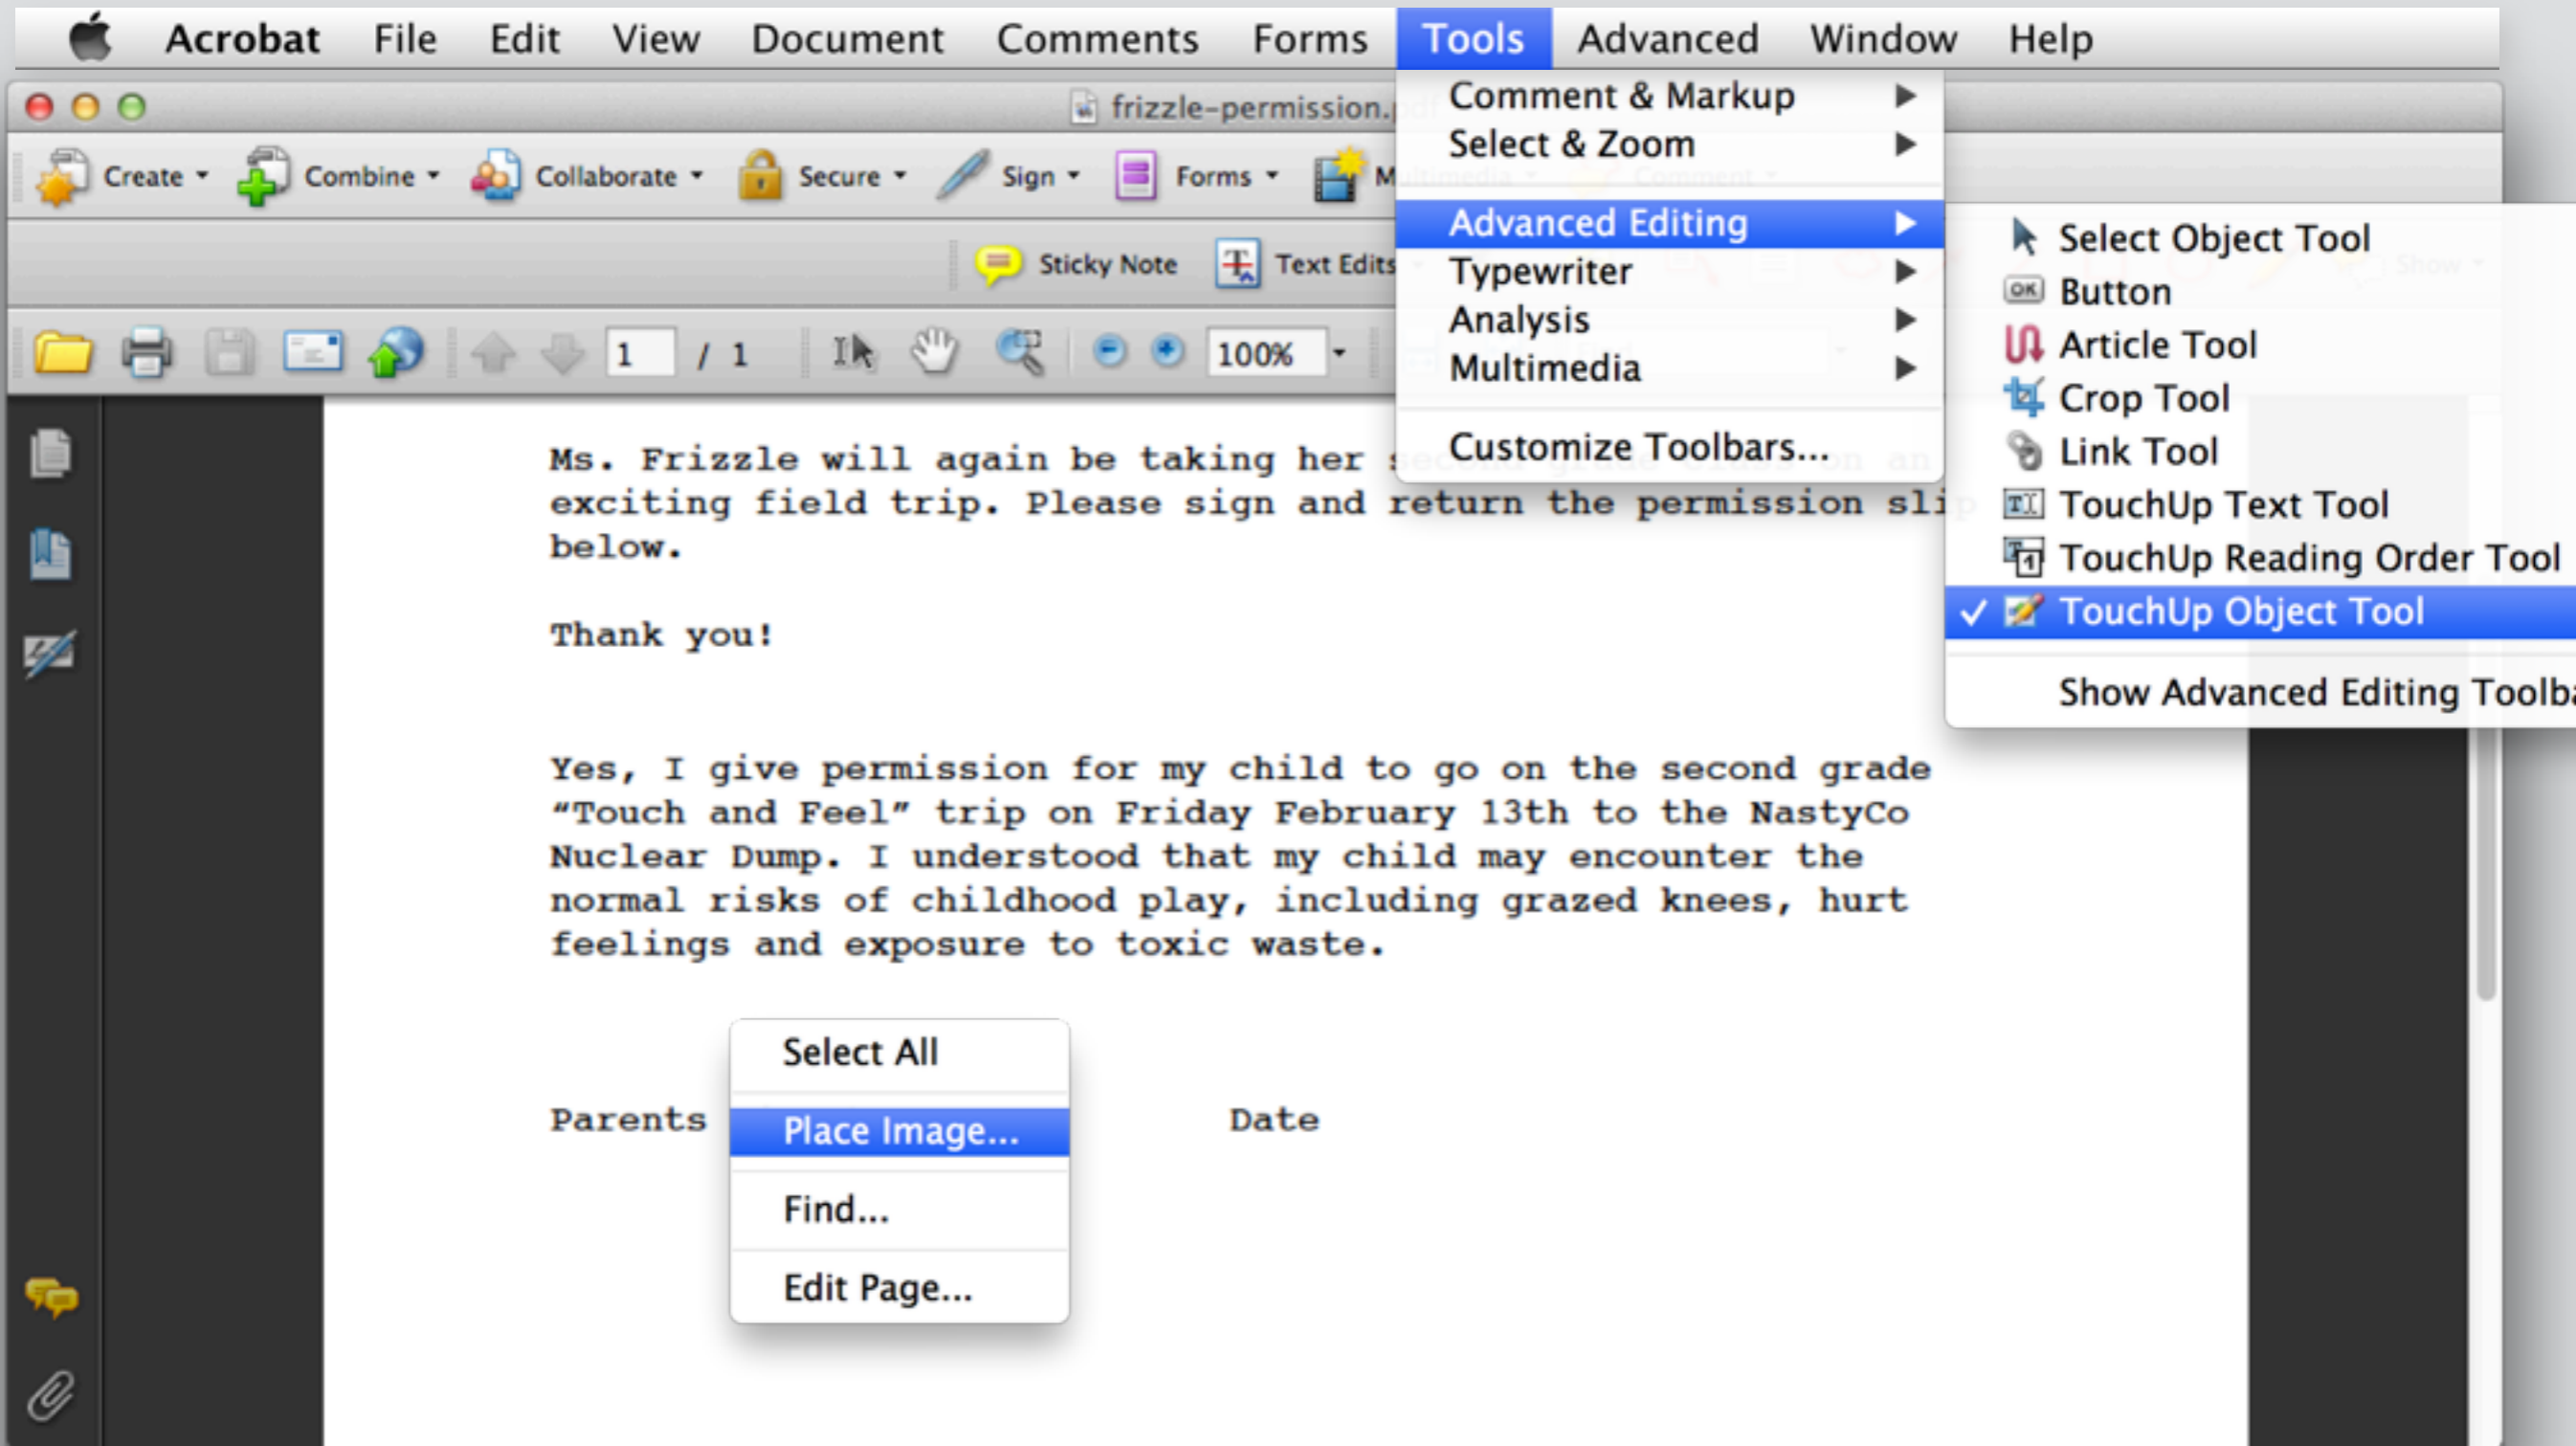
Acrobat File Edit View Document Comments Forms Tools Advanced Window Help

frizzle-permission.

Create Combine Collaborate Secure Sign Forms M

Sticky Note Text Edits

1 / 1 100%

Comment & Markup
Select & Zoom
Advanced Editing
Typewriter
Analysis
Multimedia
Customize Toolbars...

Select Object Tool
Button
Article Tool
Crop Tool
Link Tool
TouchUp Text Tool
TouchUp Reading Order Tool
✓ TouchUp Object Tool
Show Advanced Editing Toolb

Ms. Frizzle will again be taking her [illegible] exciting field trip. Please sign and return the permission sli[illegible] below.

Thank you!

Yes, I give permission for my child to go on the second grade "Touch and Feel" trip on Friday February 13th to the NastyCo Nuclear Dump. I understood that my child may encounter the normal risks of childhood play, including grazed knees, hurt feelings and exposure to toxic waste.

Select All
Place Image...
Find...
Edit Page...

Parents Date